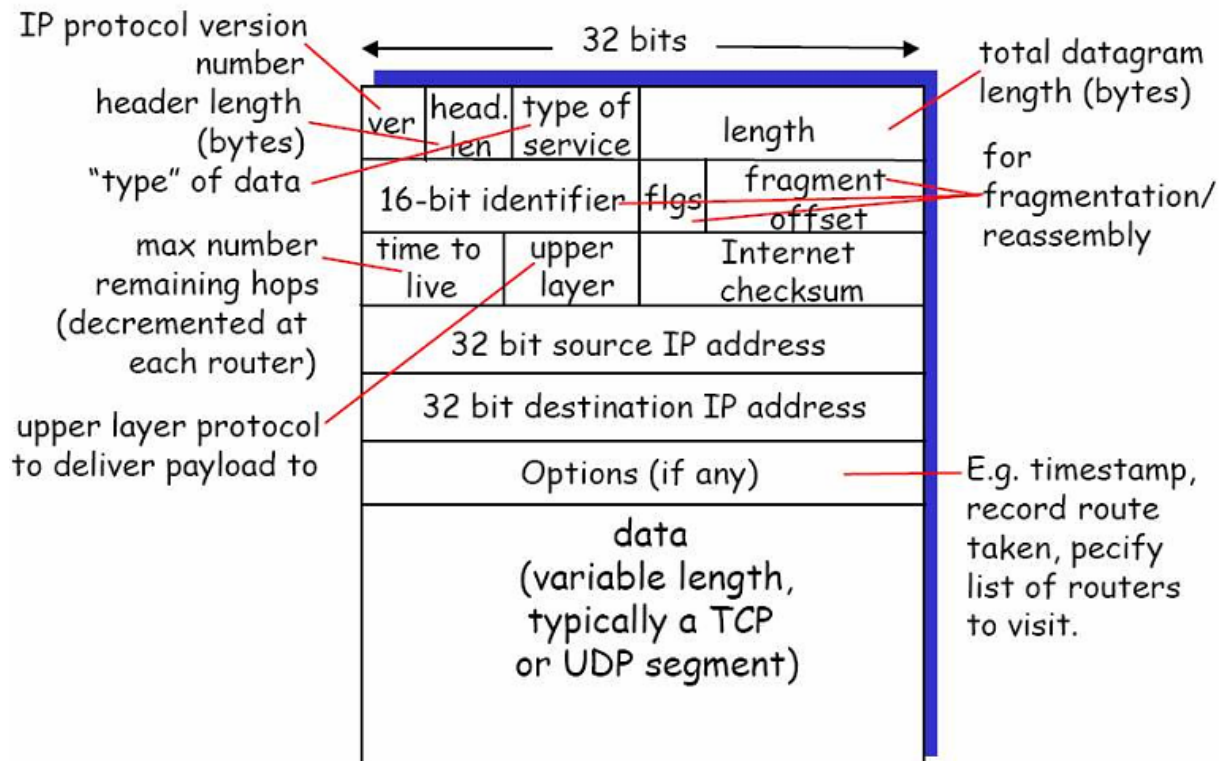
IP protocol version number

header length (bytes)

"type" of data

max number remaining hops (decremented at each router)

upper layer protocol to deliver payload to

32 bits

total datagram length (bytes)

for fragmentation/ reassembly

| ver | head. len | type of service | length | |
|---|---|---|---|---|
| 16-bit identifier | | | flgs | fragment offset |
| time to live | upper layer | Internet checksum | | |
| 32 bit source IP address | | | | |
| 32 bit destination IP address | | | | |
| Options (if any) | | | | |
| data (variable length, typically a TCP or UDP segment) | | | | |

E.g. timestamp, record route taken, pecify list of routers to visit.